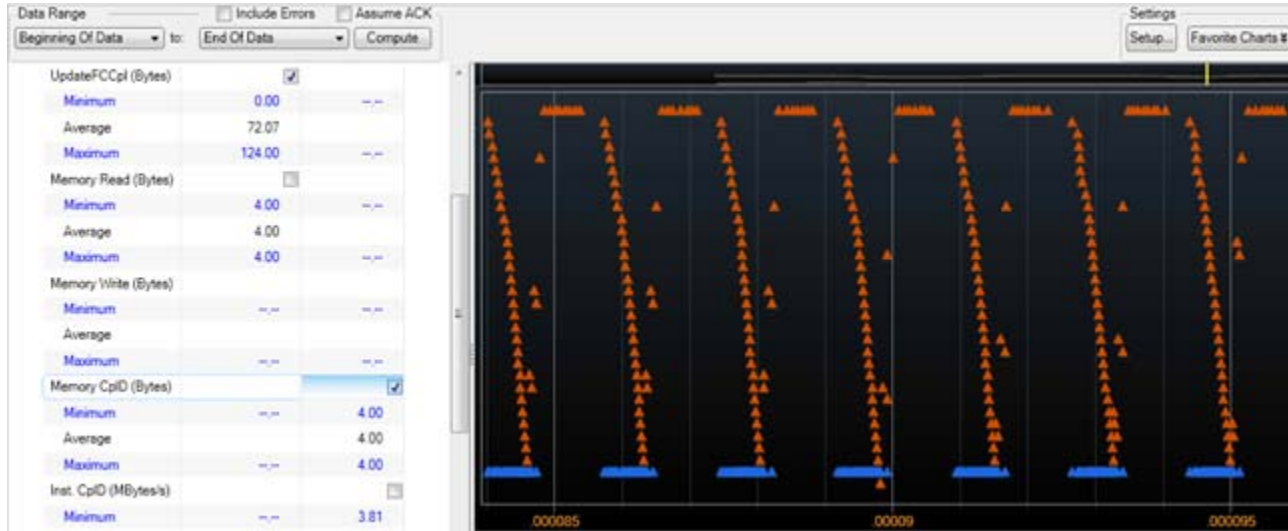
Data Range
Include Errors
Assume ACK
Beginning Of Data
to:
End Of Data
Compute
Settings
Setup...
Favorite Charts

| UpdateFCCpl (Bytes) | | |
|---|---|---|
| Minimum | 0.00 | --.-- |
| Average | 72.07 | |
| Maximum | 124.00 | --.-- |
| Memory Read (Bytes) | | |
| Minimum | 4.00 | --.-- |
| Average | 4.00 | |
| Maximum | 4.00 | --.-- |
| Memory Write (Bytes) | | |
| Minimum | --.-- | --.-- |
| Average | | |
| Maximum | --.-- | --.-- |
| Memory CplD (Bytes) | | |
| Minimum | --.-- | 4.00 |
| Average | | 4.00 |
| Maximum | --.-- | 4.00 |
| Inst. CplD (MBytes/s) | | |
| Minimum | --.-- | 3.81 |

.000085
.00009
.000095